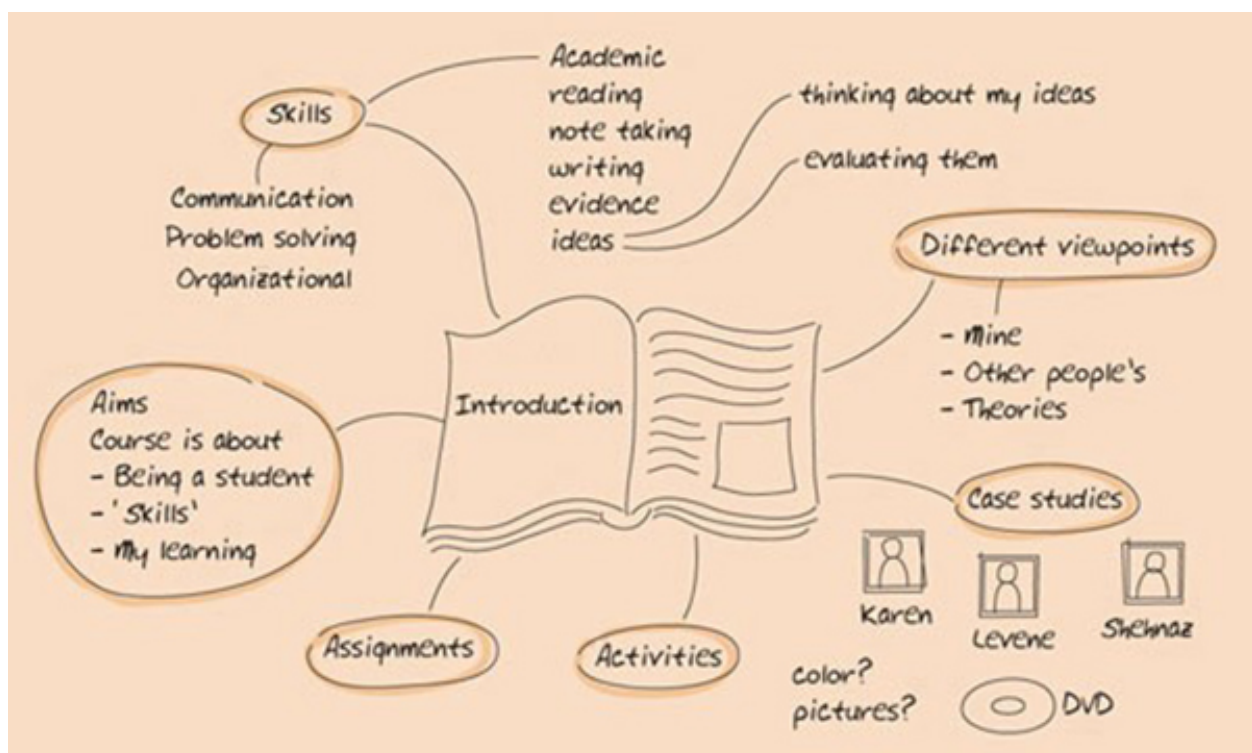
Skills

Academic
reading
note taking
writing
evidence
ideas

thinking about my ideas

evaluating them

Communication
Problem solving
Organizational

Different viewpoints

- Mine
- Other people's
- Theories

Introduction

Aims
Course is about
- Being a student
- 'Skills'
- My learning

Case studies

Karen

Levene

Shehnaz

Assignments

Activities

color?
pictures?

DVD